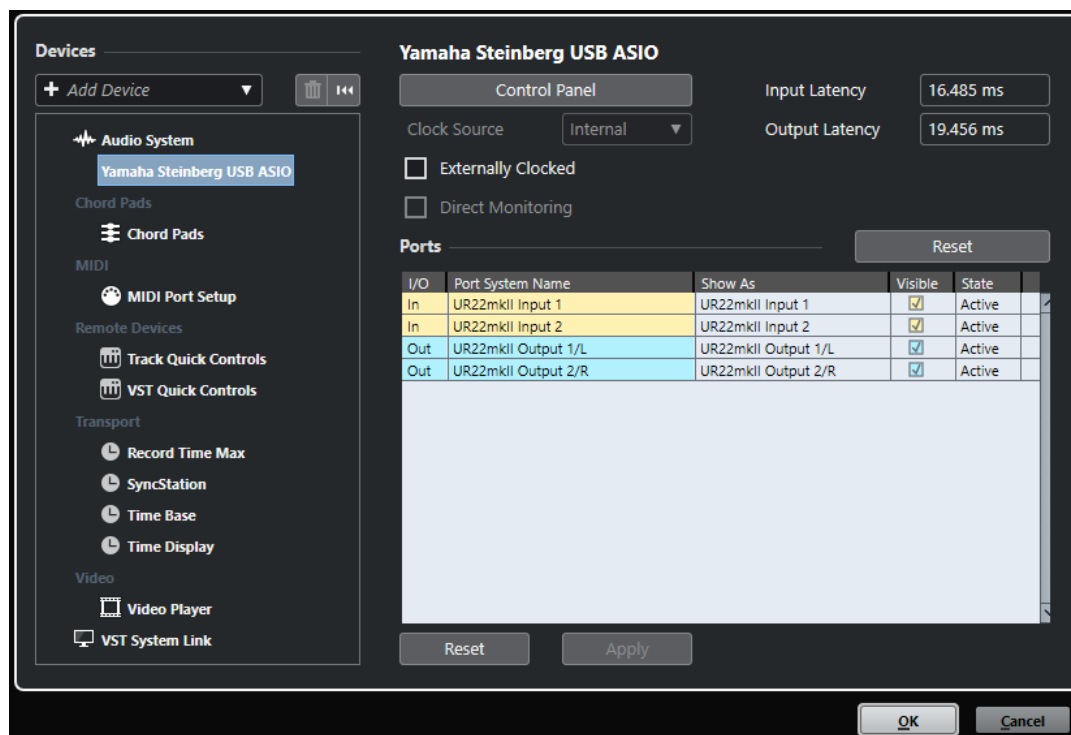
Devices

+ Add Device

Audio System
Yamaha Steinberg USB ASIO
Chord Pads
Chord Pads
MIDI
MIDI Port Setup
Remote Devices
Track Quick Controls
VST Quick Controls
Transport
Record Time Max
SyncStation
Time Base
Time Display
Video
Video Player
VST System Link

Yamaha Steinberg USB ASIO

Control Panel

Input Latency 16.485 ms

Clock Source Internal

Output Latency 19.456 ms

Externally Clocked

Direct Monitoring

Ports

Reset

| I/O | Port System Name | Show As | Visible | State |
|---|---|---|---|---|
| In | UR22mkII Input 1 | UR22mkII Input 1 | ☑ | Active |
| In | UR22mkII Input 2 | UR22mkII Input 2 | ☑ | Active |
| Out | UR22mkII Output 1/L | UR22mkII Output 1/L | ☑ | Active |
| Out | UR22mkII Output 2/R | UR22mkII Output 2/R | ☑ | Active |

Reset

Apply

OK

Cancel